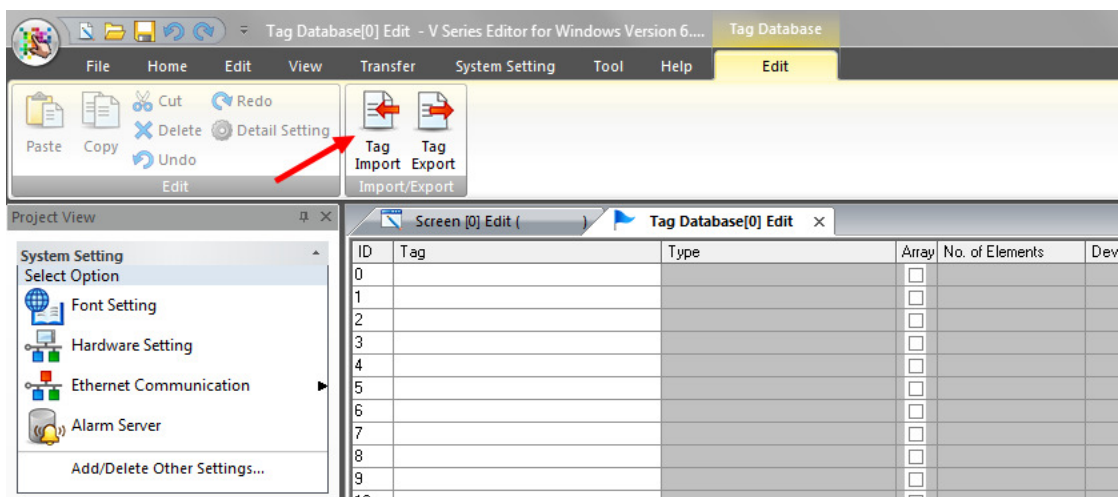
Tag Database[0] Edit - V Series Editor for Windows Version 6....

Tag Database

File Home Edit View Transfer System Setting Tool Help Edit

Paste Copy Cut Delete Undo Redo Detail Setting

Edit

Tag Import Tag Export

Import/Export

Project View

System Setting

Select Option

Font Setting

Hardware Setting

Ethernet Communication

Alarm Server

Add/Delete Other Settings...

Screen [0] Edit ( )

Tag Database[0] Edit ×

| ID | Tag | Type | Array | No. of Elements | Dev |
|---|---|---|---|---|---|
| 0 | | | ☐ | | |
| 1 | | | ☐ | | |
| 2 | | | ☐ | | |
| 3 | | | ☐ | | |
| 4 | | | ☐ | | |
| 5 | | | ☐ | | |
| 6 | | | ☐ | | |
| 7 | | | ☐ | | |
| 8 | | | ☐ | | |
| 9 | | | ☐ | | |